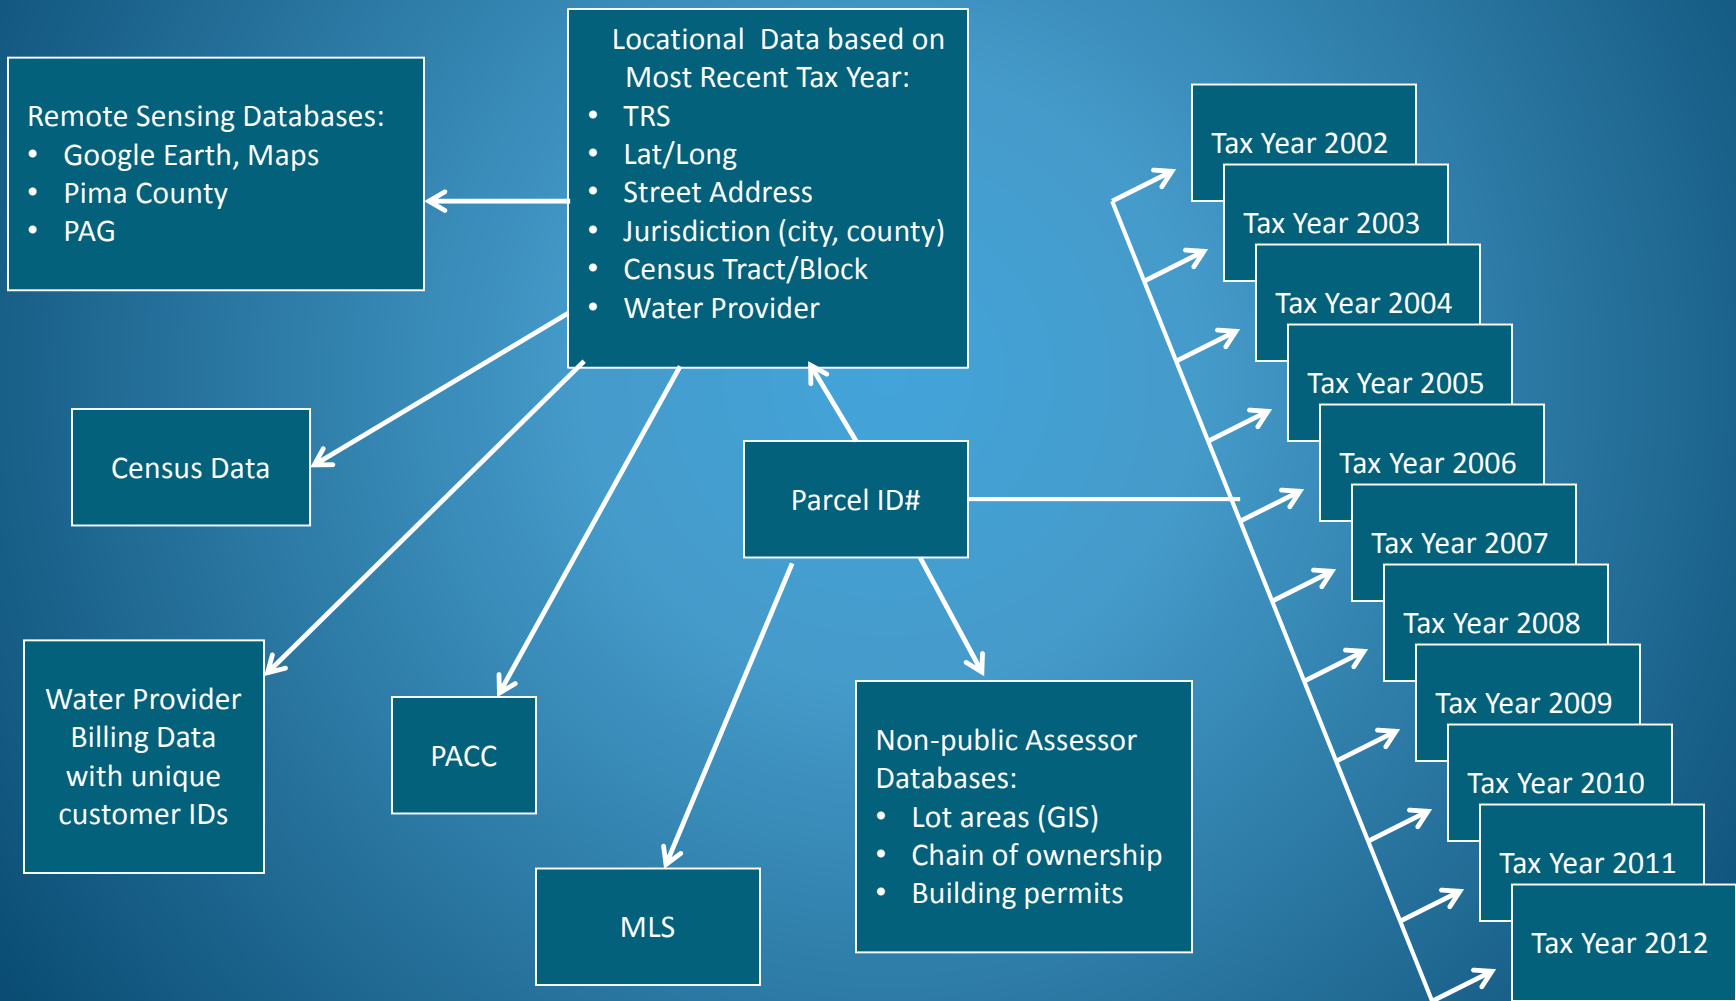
Remote Sensing Databases:
- Google Earth, Maps
- Pima County
- PAG

Locational Data based on Most Recent Tax Year:
- TRS
- Lat/Long
- Street Address
- Jurisdiction (city, county)
- Census Tract/Block
- Water Provider

Tax Year 2002
Tax Year 2003
Tax Year 2004
Tax Year 2005
Tax Year 2006
Tax Year 2007
Tax Year 2008
Tax Year 2009
Tax Year 2010
Tax Year 2011
Tax Year 2012

Census Data

Parcel ID#

Water Provider Billing Data with unique customer IDs

PACC

Non-public Assessor Databases:
- Lot areas (GIS)
- Chain of ownership
- Building permits

MLS